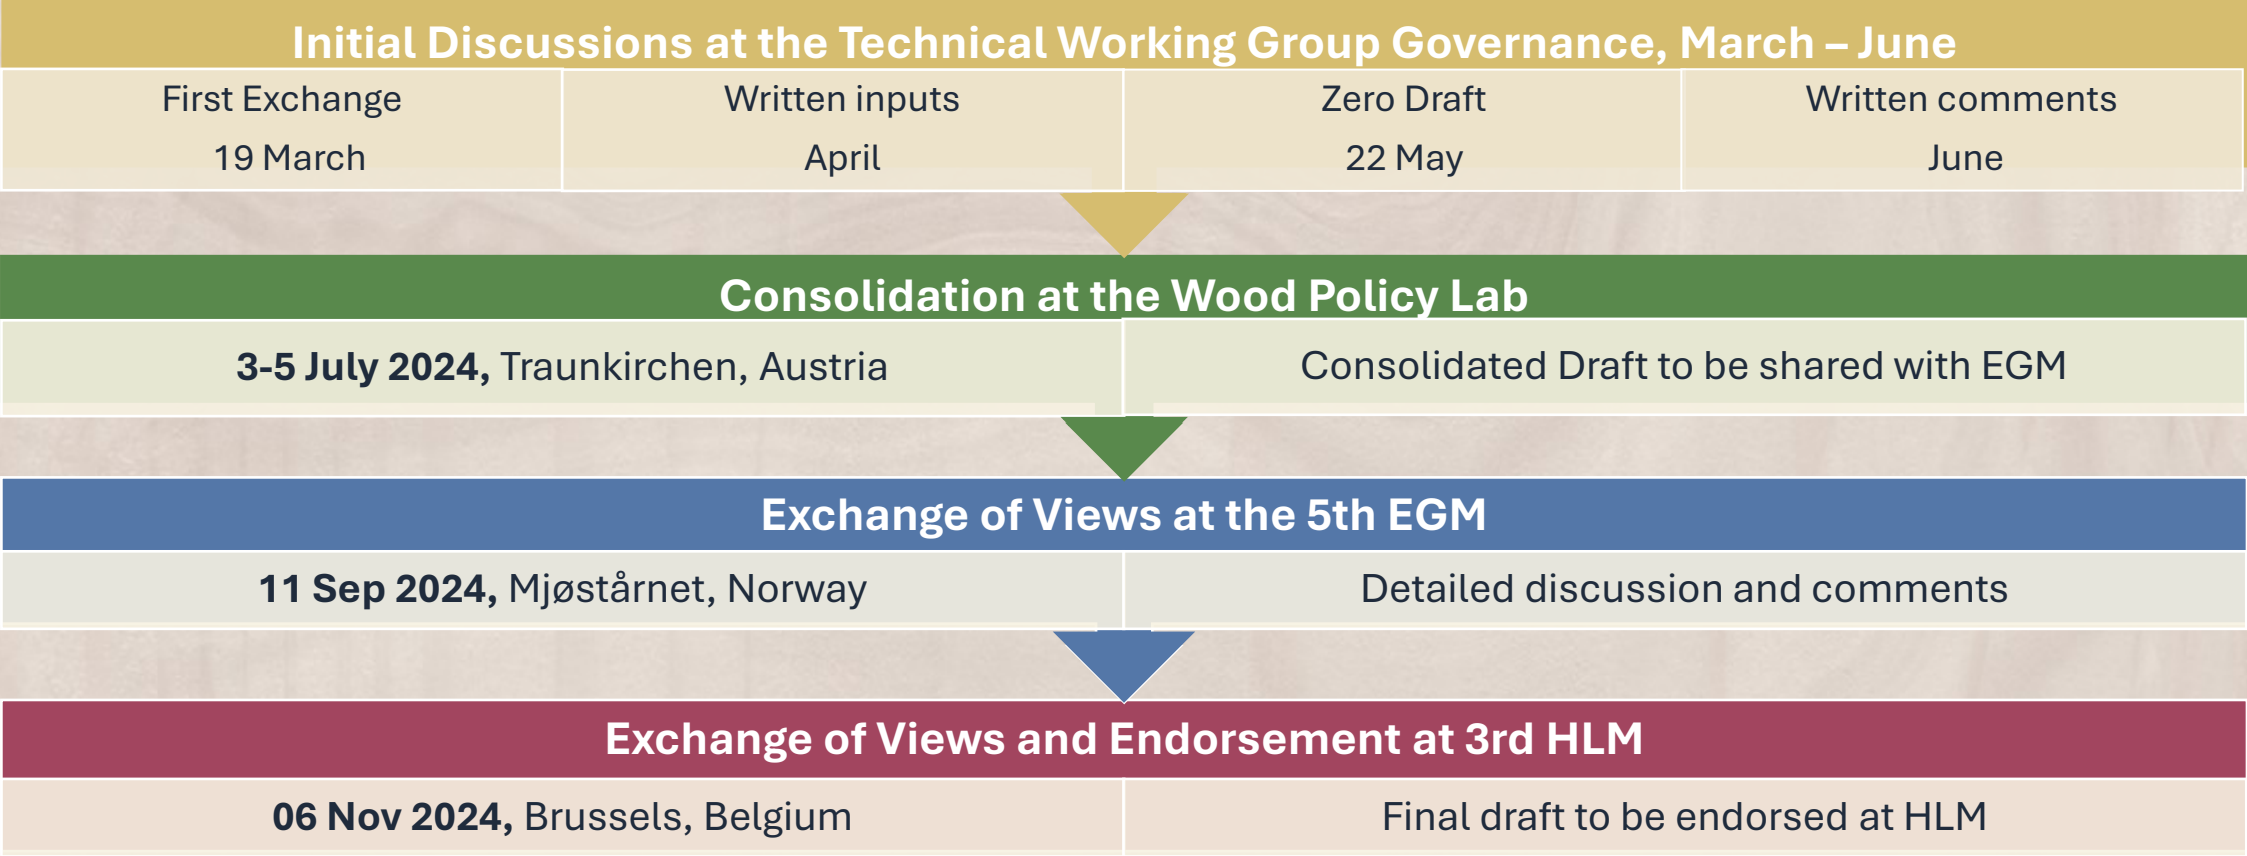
Initial Discussions at the Technical Working Group Governance, March – June

| First Exchange 19 March | Written inputs April | Zero Draft 22 May | Written comments June |
|---|---|---|---|

Consolidation at the Wood Policy Lab

| **3-5 July 2024,** Traunkirchen, Austria | Consolidated Draft to be shared with EGM |
|---|---|

Exchange of Views at the 5th EGM

| **11 Sep 2024,** Mjøstårnet, Norway | Detailed discussion and comments |
|---|---|

Exchange of Views and Endorsement at 3rd HLM

| **06 Nov 2024,** Brussels, Belgium | Final draft to be endorsed at HLM |
|---|---|